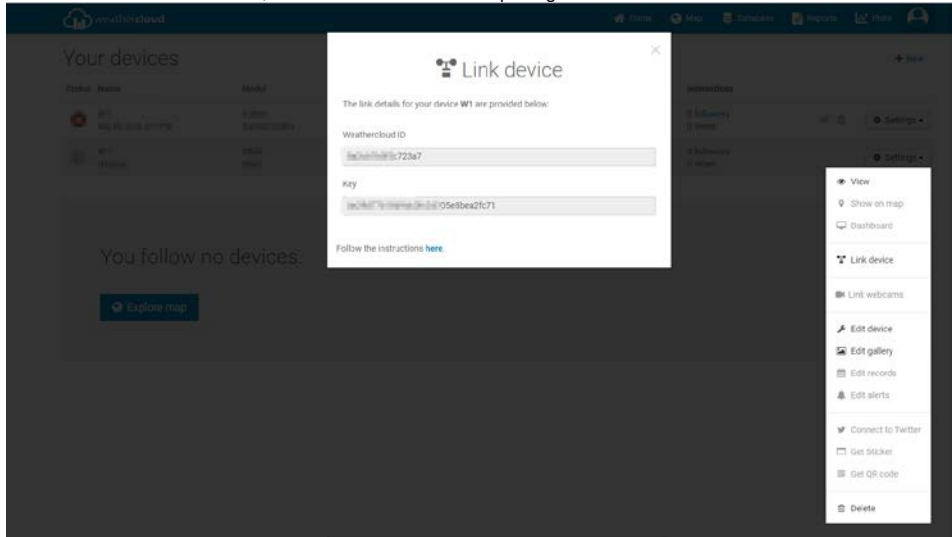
weathercloud

Home Map Database Reports Pro

Your devices

+ New

Status Name Model Interactions

W1 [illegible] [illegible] 0 followers 0 views Settings

W1 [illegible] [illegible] 0 followers 0 views Settings

You follow no devices.

Explore map

Link device

The link details for your device W1 are provided below:

Weathercloud ID

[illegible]c723a7

Key

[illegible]05e8bea2fc71

Follow the instructions here.

View
Show on map
Dashboard
Link device
Link webcams
Edit device
Edit gallery
Edit records
Edit alerts
Connect to Twitter
Get Sticker
Get QR code
Delete